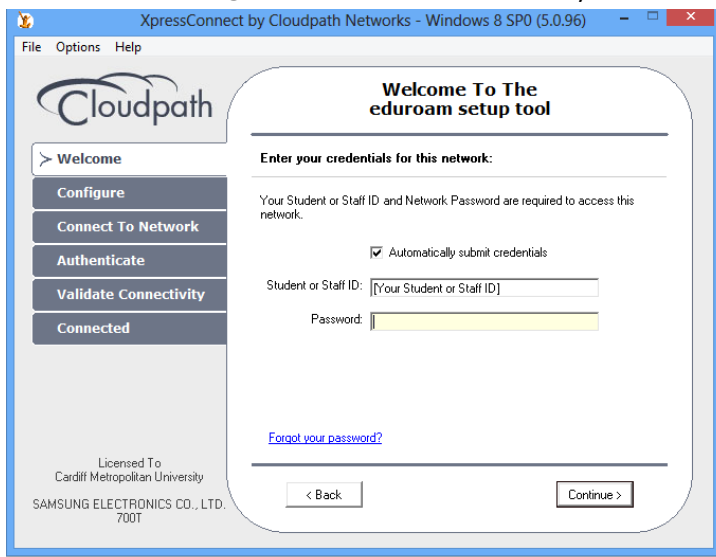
XpressConnect by Cloudpath Networks - Windows 8 SP0 (5.0.96)

File Options Help

Cloudpath

Welcome To The eduroam setup tool

> Welcome
Configure
Connect To Network
Authenticate
Validate Connectivity
Connected

Enter your credentials for this network:

Your Student or Staff ID and Network Password are required to access this network.

Automatically submit credentials

Student or Staff ID: [Your Student or Staff ID]

Password:

Forgot your password?

Licensed To
Cardiff Metropolitan University

SAMSUNG ELECTRONICS CO., LTD.
700T

< Back

Continue >